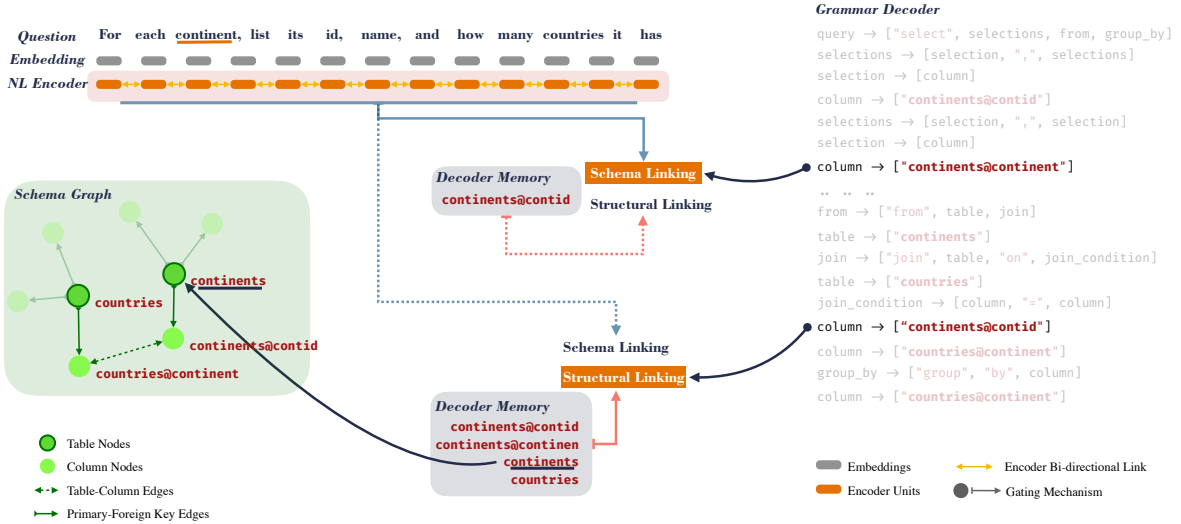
Question For each continent, list its id, name, and how many countries it has

Embedding

NL Encoder

Schema Graph

countries

continents

continents@contid

countries@continent

Decoder Memory

continents@contid

Schema Linking

Structural Linking

Schema Linking

Structural Linking

Decoder Memory

continents@contid

continents@continen

continents

countries

Grammar Decoder

query → ["select", selections, from, group_by]

selections → [selection, ",", selections]

selection → [column]

column → ["continents@contid"]

selections → [selection, ",", selection]

selection → [column]

column → ["continents@continent"]

.. .. ..

from → ["from", table, join]

table → ["continents"]

join → ["join", table, "on", join_condition]

table → ["countries"]

join_condition → [column, "=", column]

column → ["continents@contid"]

column → ["countries@continent"]

group_by → ["group", "by", column]

column → ["countries@continent"]

Table Nodes

Column Nodes

Table-Column Edges

Primary-Foreign Key Edges

Embeddings

Encoder Units

Encoder Bi-directional Link

Gating Mechanism